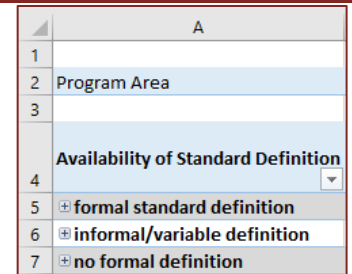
| | A |
|---|---|
| 1 | |
| 2 | Program Area |
| 3 | |
| 4 | **Availability of Standard Definition** |
| 5 | ⊞ **formal standard definition** |
| 6 | ⊞ **informal/variable definition** |
| 7 | ⊞ **no formal definition** |